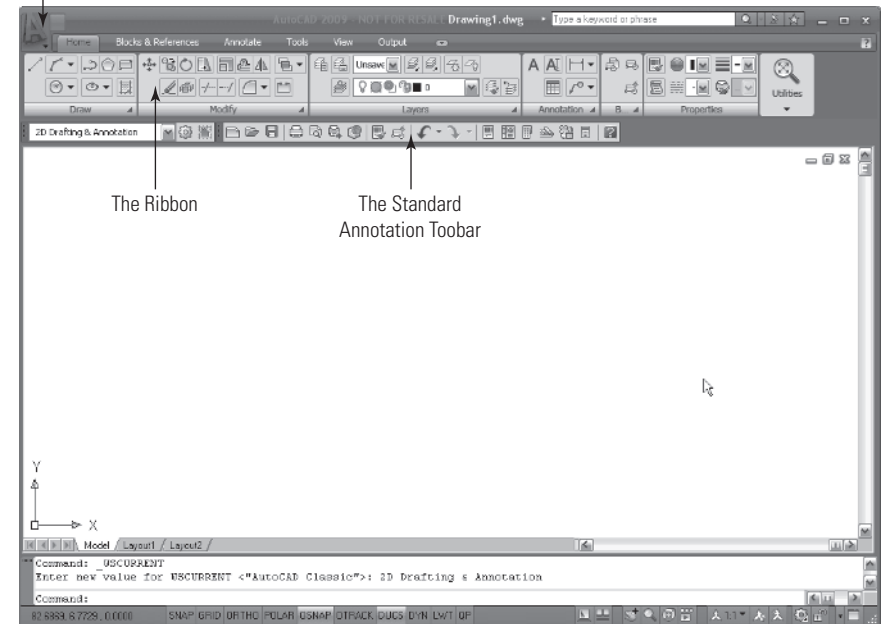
AutoCAD 2009 - NOT FOR RESALE Drawing1.dwg

Type a keyword or phrase

Home Blocks & References Annotate Tools View Output

Unsaved

Draw Modify Layers Annotation B Properties

Utilities

2D Drafting & Annotation

The Ribbon

The Standard Annotation Toobar

Y

X

Model Layout1 Layout2

Command: _USCURRENT
Enter new value for USCURRENT <"AutoCAD Classic">: 2D Drafting & Annotation

Command:

82.6883, 6.7729, 0.0000 SNAP GRID ORTHO POLAR OSNAP OTRACK DUCS DYN LWT QP

1:1